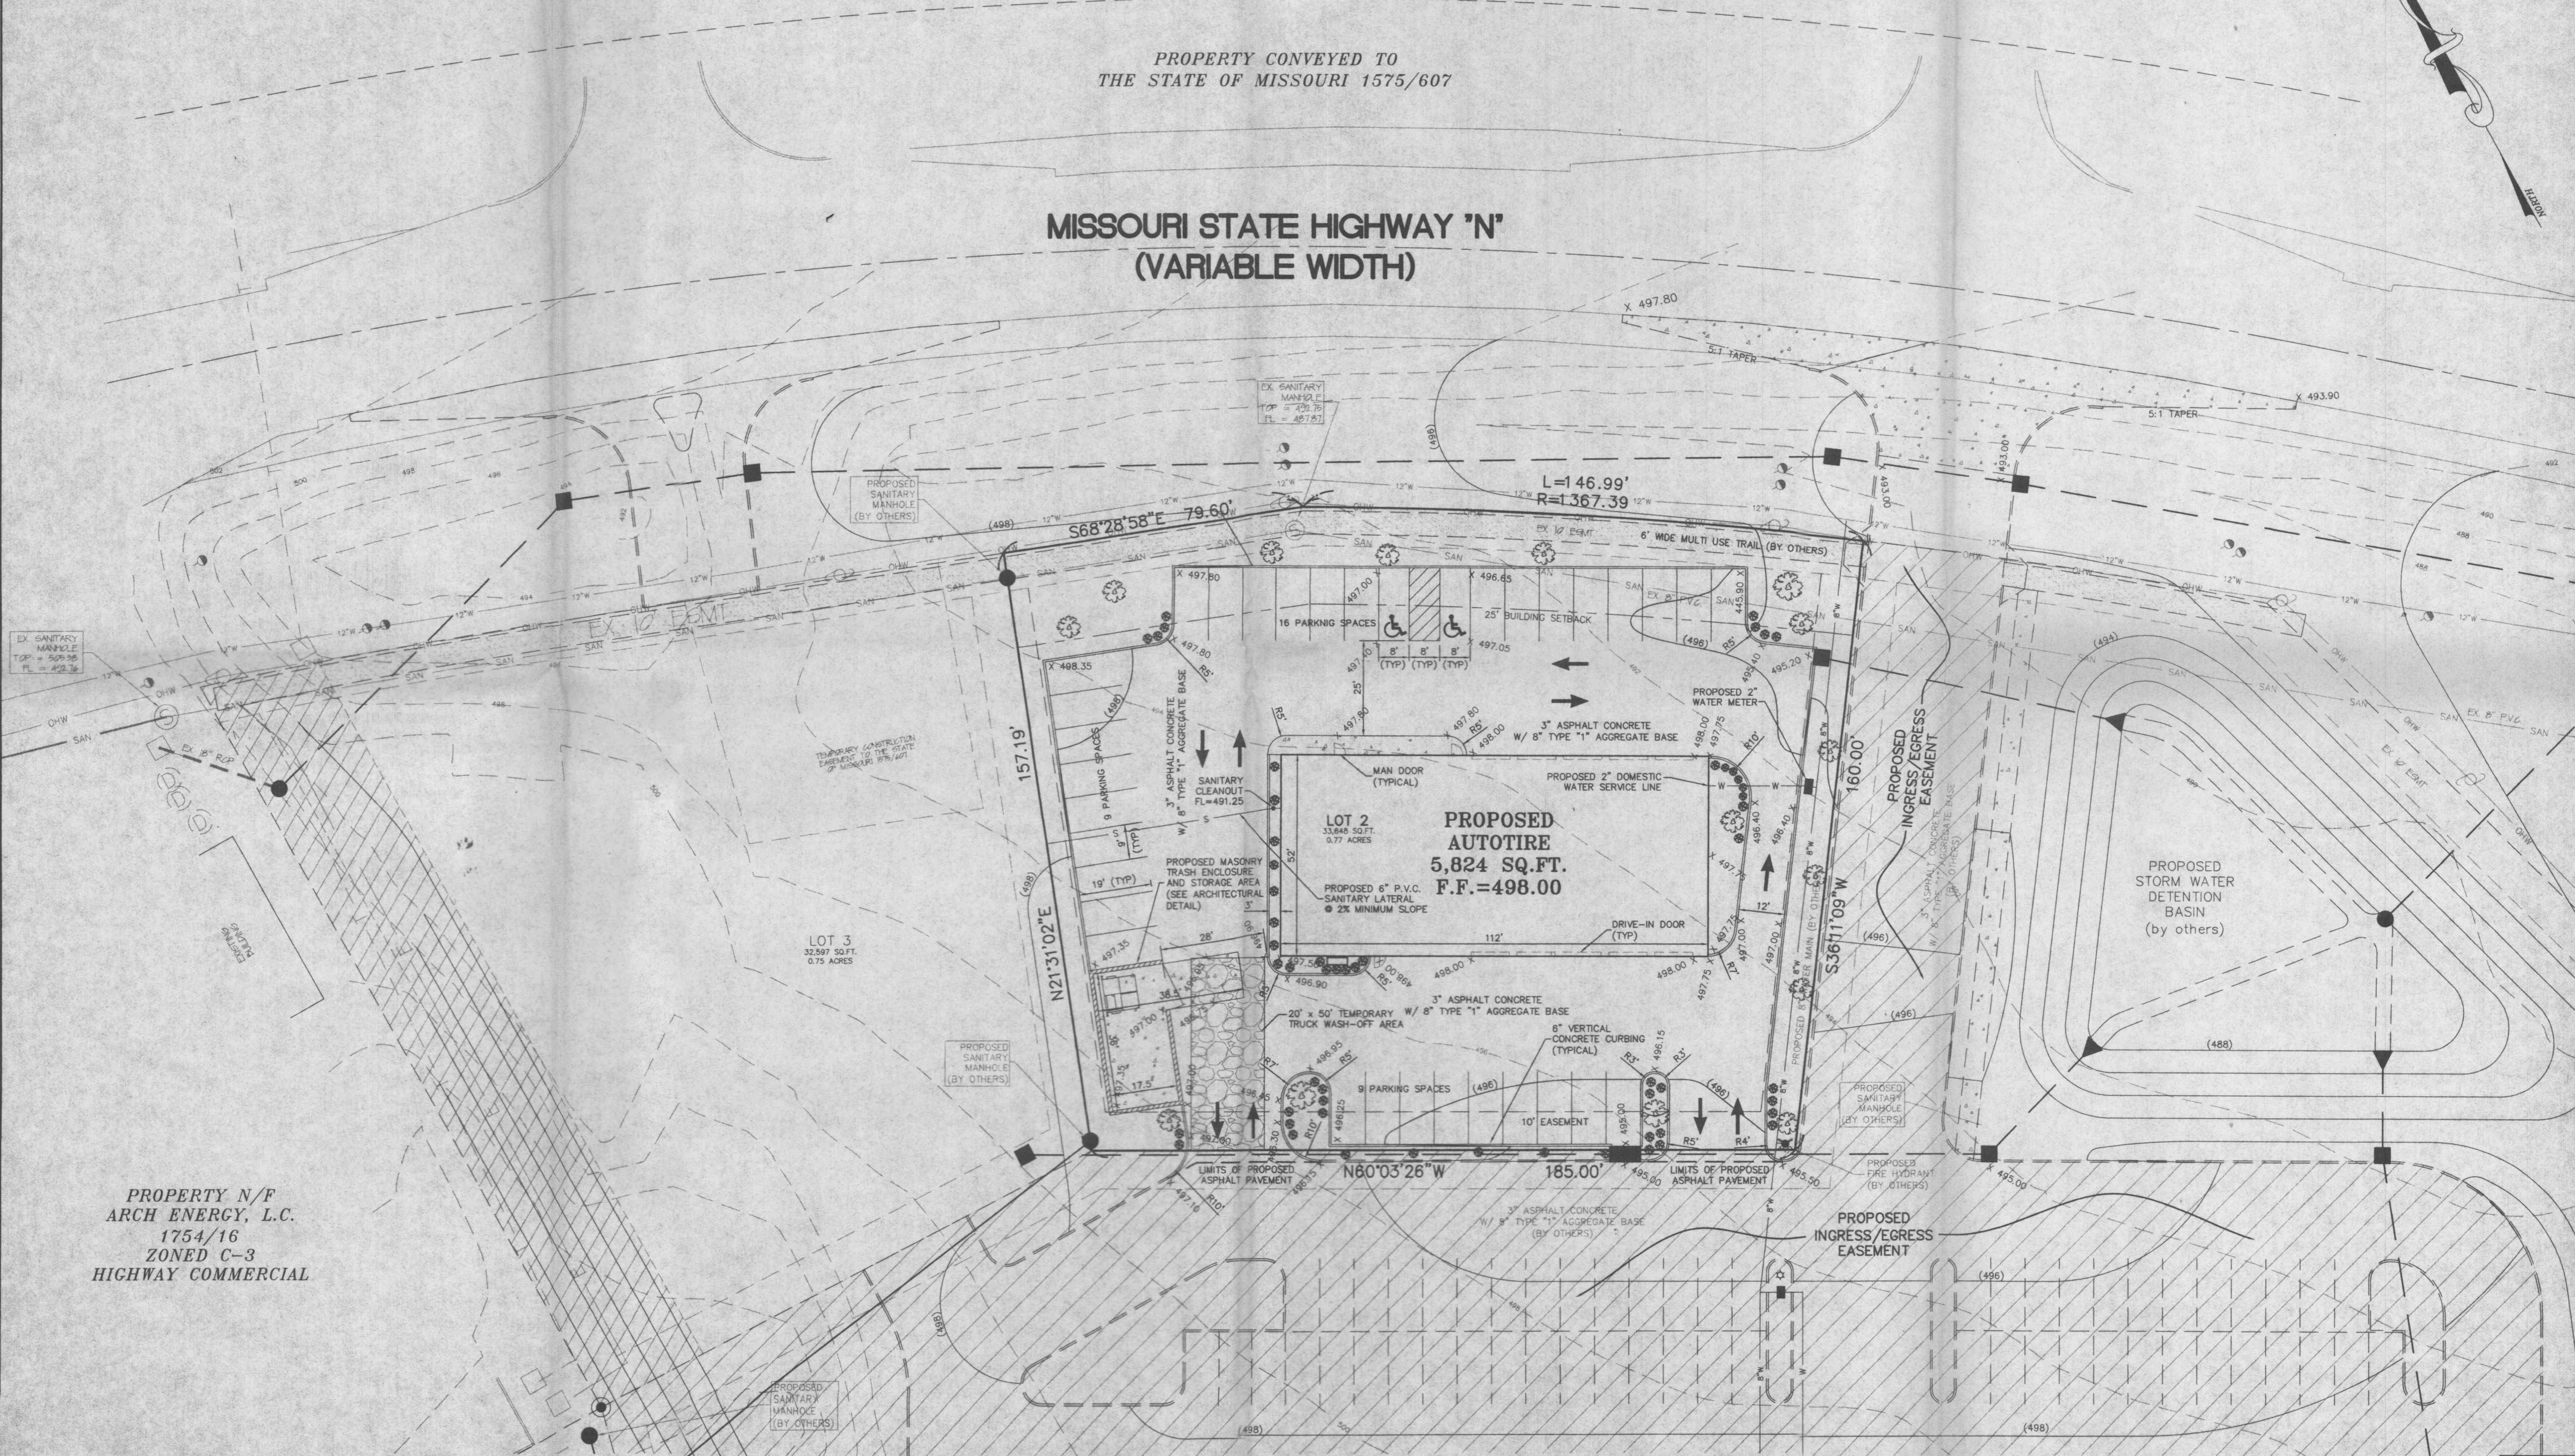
PROPERTY CONVEYED TO
THE STATE OF MISSOURI 1575/607

MISSOURI STATE HIGHWAY "N"
(VARIABLE WIDTH)

NORTH

X 497.80

5:1 TAPER

X 493.90

5:1 TAPER

EX SANITARY MANHOLE

PROPOSED SANITARY MANHOLE (BY OTHERS)

L=146.99'
R=1,367.39

S68°28'58"E 79.60'

EX 10' ESMT

6' WIDE MULTI USE TRAIL (BY OTHERS)

EX SANITARY MANHOLE

EX 10' ESMT

X 497.80

X 496.65

16 PARKNIG SPACES

25' BUILDING SETBACK

8' (TYP) 8' (TYP) 8' (TYP)

X 497.05

X 498.35

PROPOSED 2" WATER METER

3" ASPHALT CONCRETE W/ 8" TYPE "1" AGGREGATE BASE

3" ASPHALT CONCRETE W/ 8" TYPE "1" AGGREGATE BASE

157.19'

9 PARKING SPACES

SANITARY CLEANOUT FL=491.25

MAN DOOR (TYPICAL)

PROPOSED 2" DOMESTIC WATER SERVICE LINE

160.00'

PROPOSED INGRESS/EGRESS EASEMENT

LOT 2
33,648 SQ.FT.
0.77 ACRES

PROPOSED AUTOTIRE
5,824 SQ.FT.
F.F.=498.00

TEMPORARY CONSTRUCTION EASEMENT TO THE STATE OF MISSOURI 1575/607

PROPOSED MASONRY TRASH ENCLOSURE AND STORAGE AREA (SEE ARCHITECTURAL DETAIL)

PROPOSED 6" P.V.C. SANITARY LATERAL @ 2% MINIMUM SLOPE

19' (TYP)

112'

DRIVE-IN DOOR (TYP)

S36°11'09"W

PROPOSED STORM WATER DETENTION BASIN (by others)

N21°31'02"E

LOT 3
32,597 SQ.FT.
0.75 ACRES

28'

3" ASPHALT CONCRETE W/ 8" TYPE "1" AGGREGATE BASE

20' x 50' TEMPORARY TRUCK WASH-OFF AREA

6" VERTICAL CONCRETE CURBING (TYPICAL)

PROPOSED SANITARY MANHOLE (BY OTHERS)

9 PARKING SPACES

10' EASEMENT

PROPOSED SANITARY MANHOLE (BY OTHERS)

(488)

LIMITS OF PROPOSED ASPHALT PAVEMENT

N80°03'26"W 185.00'

LIMITS OF PROPOSED ASPHALT PAVEMENT

PROPOSED FIRE HYDRANT (BY OTHERS)

X 495.00

PROPERTY N/F
ARCH ENERGY, L.C.
1754/16
ZONED C-3
HIGHWAY COMMERCIAL

3" ASPHALT CONCRETE W/ 8" TYPE "1" AGGREGATE BASE (BY OTHERS)

PROPOSED INGRESS/EGRESS EASEMENT

PROPOSED SANITARY MANHOLE (BY OTHERS)

(496)

(498)

(498)